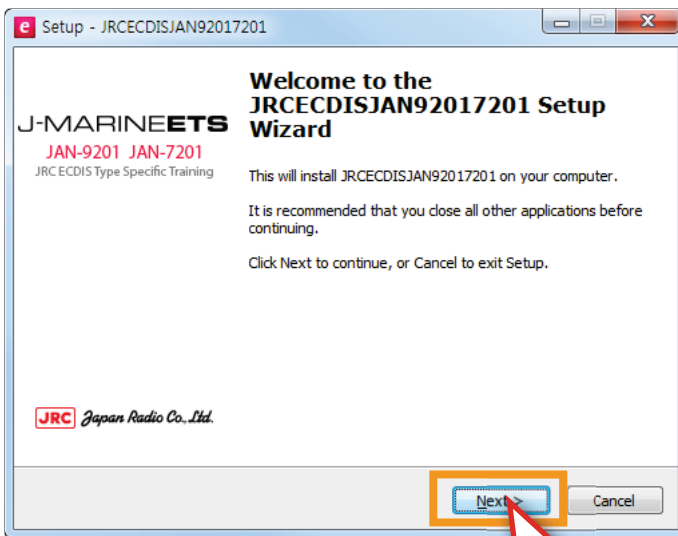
Setup - JRCECDISJAN92017201

J-MARINEETS
JAN-9201 JAN-7201
JRC ECDIS Type Specific Training

Welcome to the JRCECDISJAN92017201 Setup Wizard

This will install JRCECDISJAN92017201 on your computer.

It is recommended that you close all other applications before continuing.

Click Next to continue, or Cancel to exit Setup.

JRC Japan Radio Co., Ltd.

Next >
Cancel